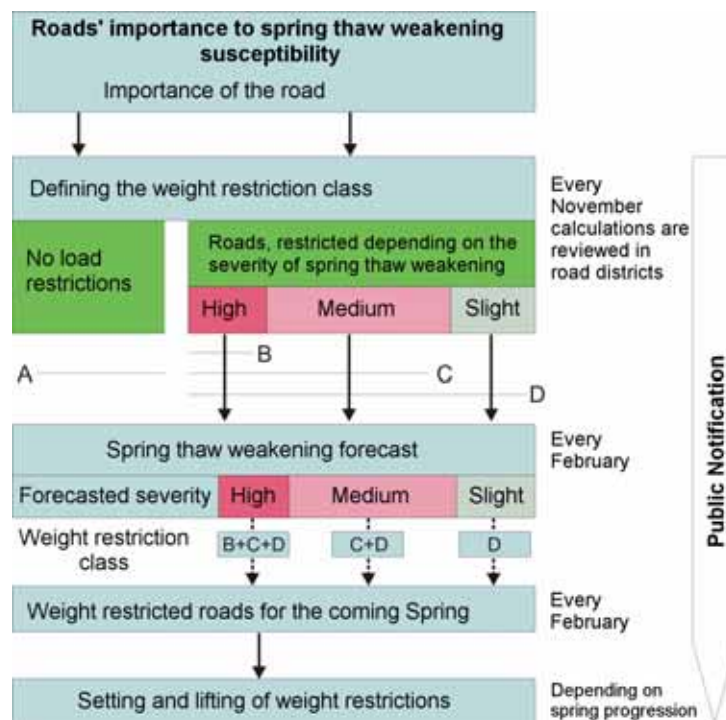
Roads' importance to spring thaw weakening susceptibility

Importance of the road

Defining the weight restriction class

Every November calculations are reviewed in road districts

No load restrictions

Roads, restricted depending on the severity of spring thaw weakening

High

Medium

Slight

A

B

C

D

Spring thaw weakening forecast

Every February

Forecasted severity

High

Medium

Slight

Weight restriction class

B+C+D

C+D

D

Weight restricted roads for the coming Spring

Every February

Setting and lifting of weight restrictions

Depending on spring progression

Public Notification